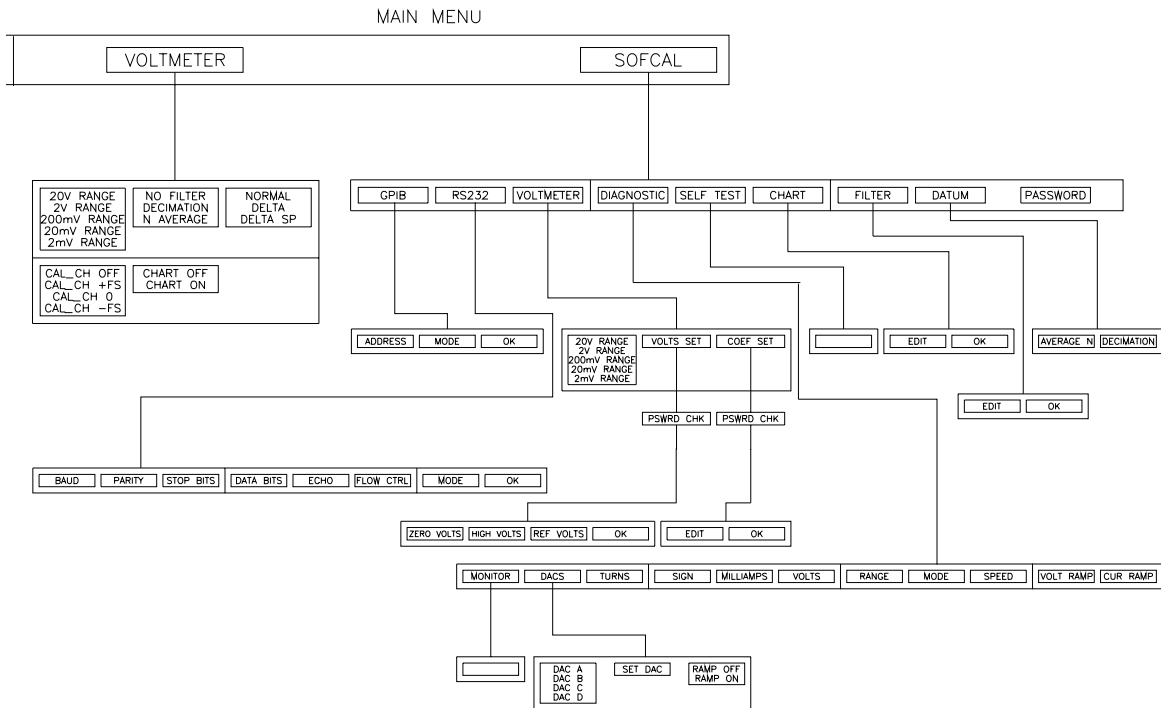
MAIN MENU

VOLTMETER

SOFCAL

20V RANGE
2V RANGE
200mV RANGE
20mV RANGE
2mV RANGE

NO FILTER
DECIMATION
N AVERAGE

NORMAL
DELTA
DELTA SP

CAL_CH OFF
CAL_CH +FS
CAL_CH 0
CAL_CH −FS

CHART OFF
CHART ON

GPIB | RS232 | VOLTMETER | DIAGNOSTIC | SELF TEST | CHART | FILTER | DATUM | PASSWORD

ADDRESS | MODE | OK

20V RANGE
2V RANGE
200mV RANGE
20mV RANGE
2mV RANGE

VOLTS SET | COEF SET

EDIT | OK

AVERAGE N | DECIMATION

EDIT | OK

PSWRD CHK | PSWRD CHK

BAUD | PARITY | STOP BITS | DATA BITS | ECHO | FLOW CTRL | MODE | OK

ZERO VOLTS | HIGH VOLTS | REF VOLTS | OK

EDIT | OK

MONITOR | DACS | TURNS | SIGN | MILLIAMPS | VOLTS | RANGE | MODE | SPEED | VOLT RAMP | CUR RAMP

DAC A
DAC B
DAC C
DAC D

SET DAC

RAMP OFF
RAMP ON